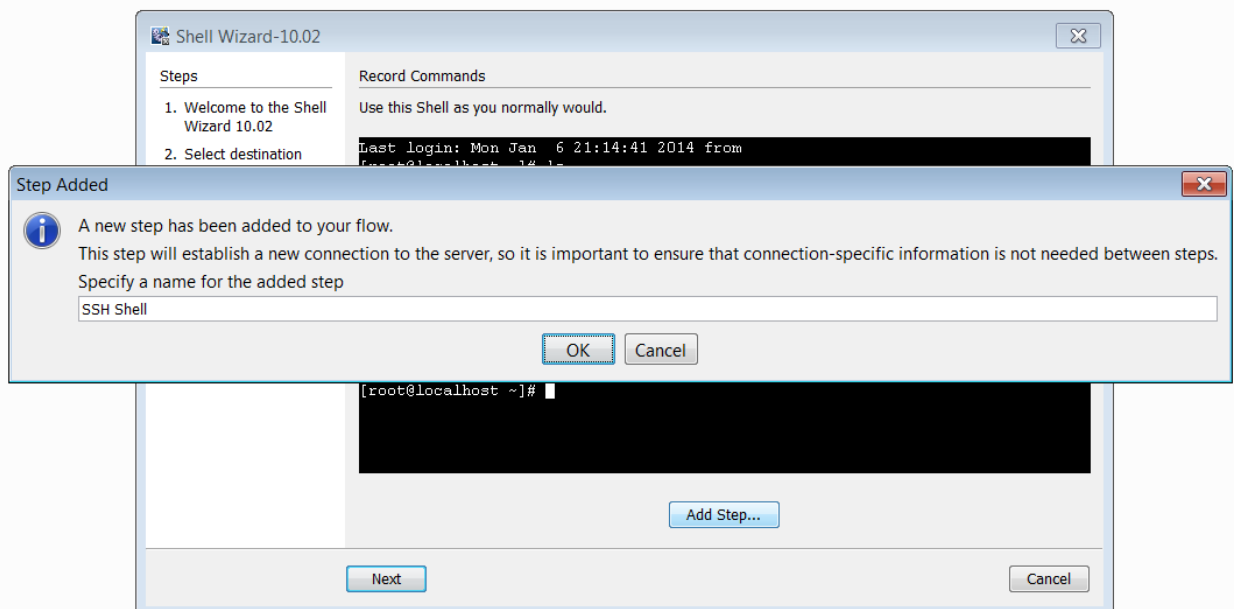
Shell Wizard-10.02

Steps

1. Welcome to the Shell Wizard 10.02

2. Select destination

Record Commands

Use this Shell as you normally would.

Last login: Mon Jan 6 21:14:41 2014 from

[root@localhost ~]# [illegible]

Step Added

A new step has been added to your flow.

This step will establish a new connection to the server, so it is important to ensure that connection-specific information is not needed between steps.

Specify a name for the added step

SSH Shell

OK Cancel

[root@localhost ~]#

Add Step...

Next

Cancel